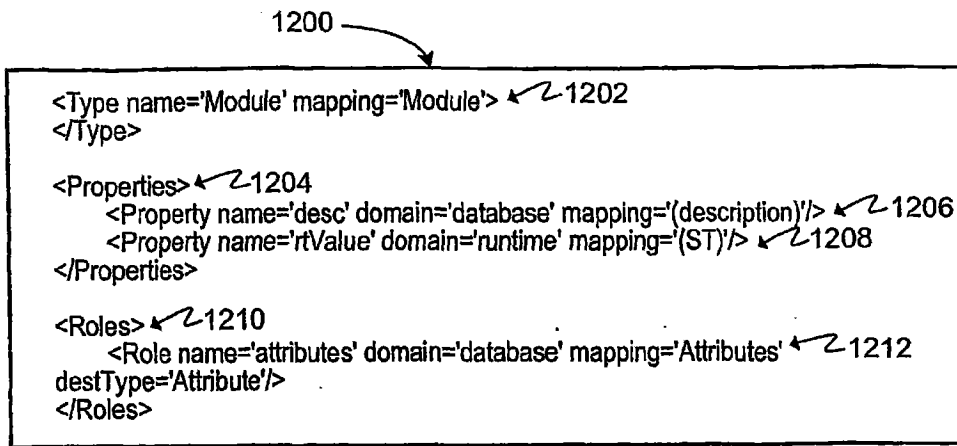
1200

<Type name='Module' mapping='Module'> 1202
</Type>

<Properties> 1204
<Property name='desc' domain='database' mapping='(description)'/> 1206
<Property name='rtValue' domain='runtime' mapping='(ST)'/> 1208
</Properties>

<Roles> 1210
<Role name='attributes' domain='database' mapping='Attributes' 1212
destType='Attribute'/>
</Roles>